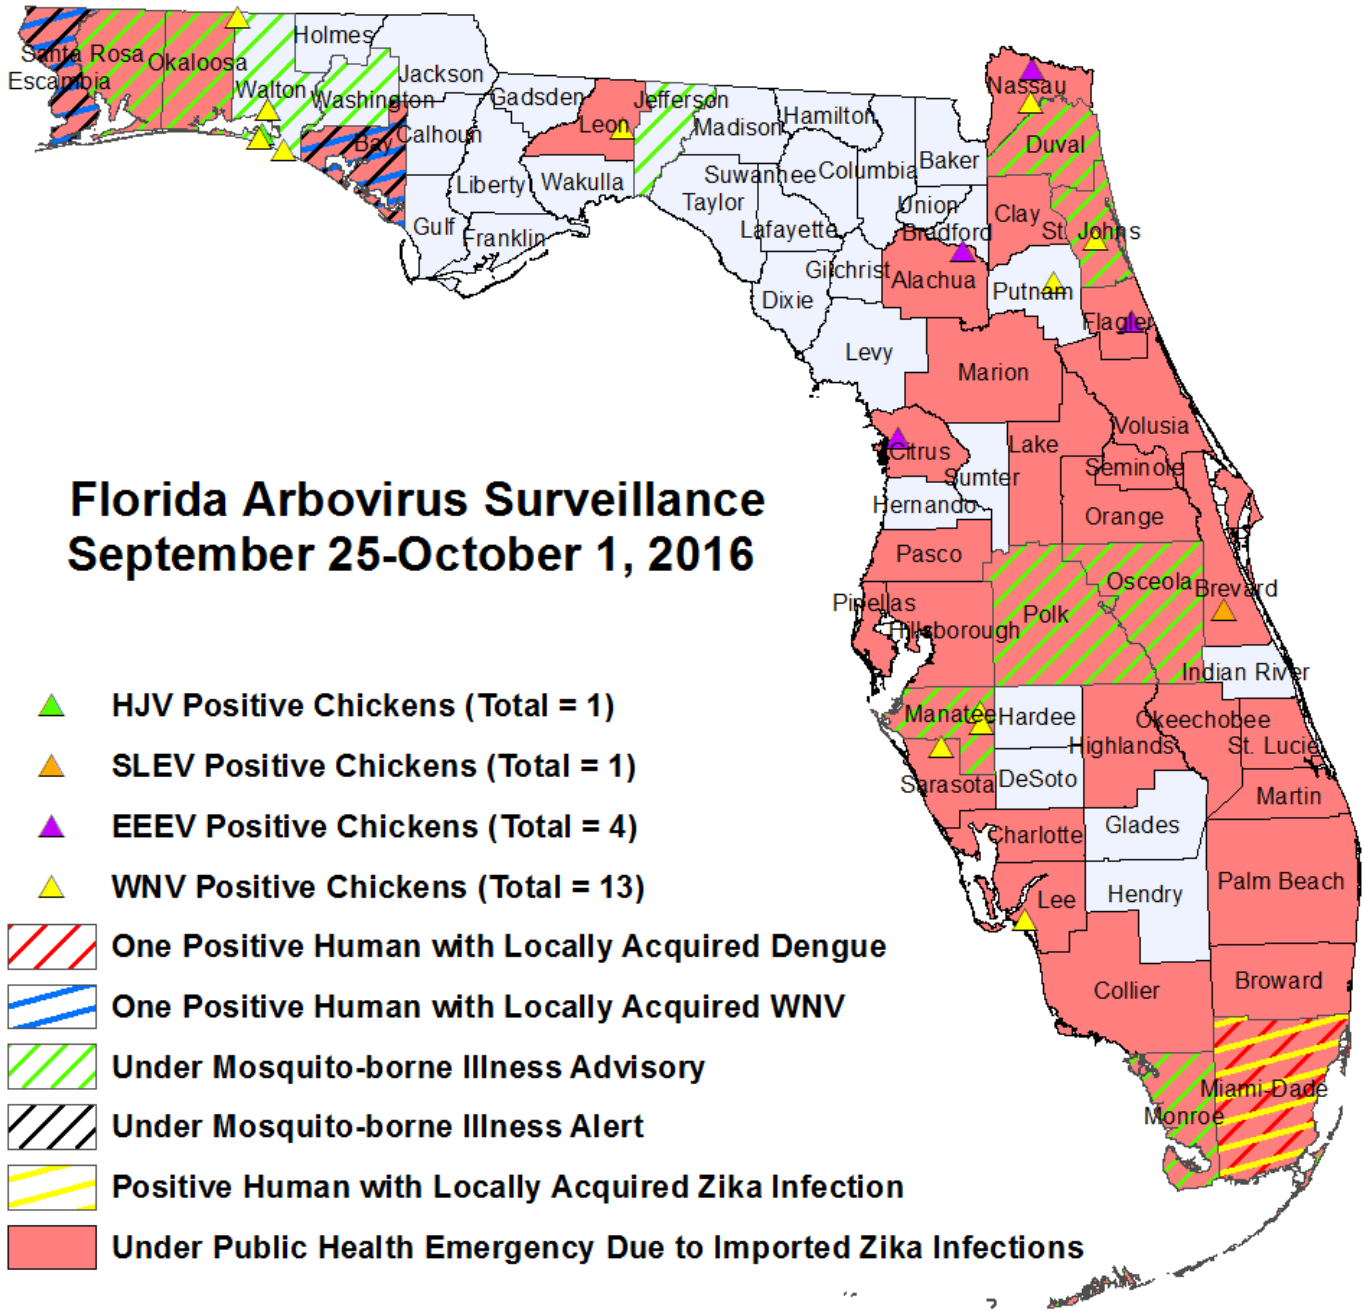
Santa Rosa
Escambia
Okaloosa
Walton
Holmes
Jackson
Washington
Calhoun
Bay
Gadsden
Leon
Jefferson
Madison
Hamilton
Nassau
Duval
Baker
Columbia
Suwannee
Taylor
Lafayette
Union
Bradford
Clay
St. Johns
Liberty
Wakulla
Gulf
Franklin
Gilchrist
Alachua
Putnam
Flagler
Dixie
Levy
Marion
Volusia
Citrus
Lake
Sumter
Seminole
Hernando
Orange
Pasco
Osceola
Brevard
Pinellas
Hillsborough
Polk
Indian River
Manatee
Hardee
Okeechobee
Highlands
St. Lucie
Sarasota
DeSoto
Martin
Charlotte
Glades
Palm Beach
Lee
Hendry
Collier
Broward
Miami-Dade
Monroe

Florida Arbovirus Surveillance
September 25-October 1, 2016

HJV Positive Chickens (Total = 1)
SLEV Positive Chickens (Total = 1)
EEEV Positive Chickens (Total = 4)
WNV Positive Chickens (Total = 13)
One Positive Human with Locally Acquired Dengue
One Positive Human with Locally Acquired WNV
Under Mosquito-borne Illness Advisory
Under Mosquito-borne Illness Alert
Positive Human with Locally Acquired Zika Infection
Under Public Health Emergency Due to Imported Zika Infections